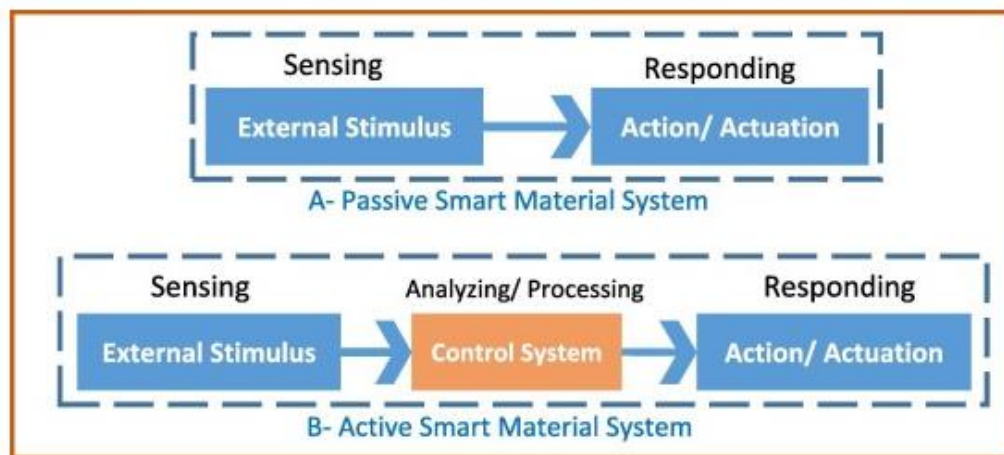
Sensing

Responding

External Stimulus

Action/ Actuation

A- Passive Smart Material System

Sensing

Analyzing/ Processing

Responding

External Stimulus

Control System

Action/ Actuation

B- Active Smart Material System